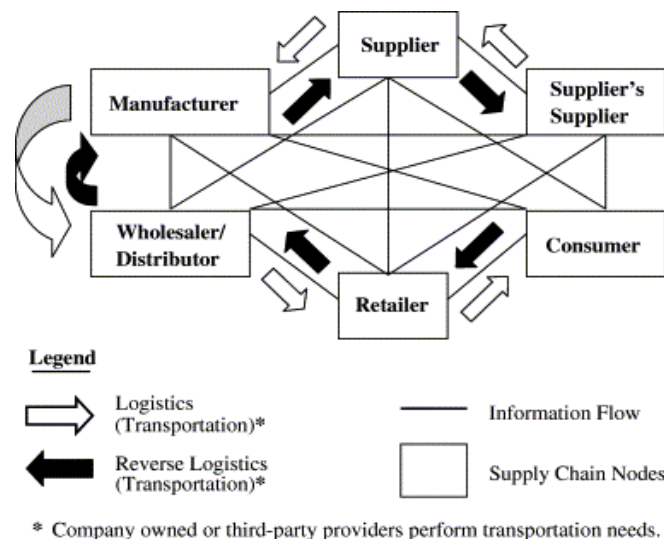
Supplier

Manufacturer

Supplier's Supplier

Wholesaler/ Distributor

Consumer

Retailer

Legend

Logistics (Transportation)*

Information Flow

Reverse Logistics (Transportation)*

Supply Chain Nodes

* Company owned or third-party providers perform transportation needs.